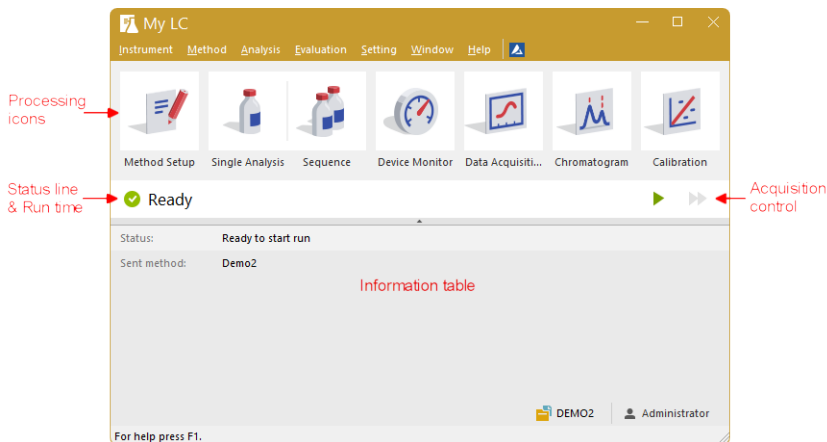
My LC

Instrument Method Analysis Evaluation Setting Window Help

Processing icons

Method Setup
Single Analysis
Sequence
Device Monitor
Data Acquisiti...
Chromatogram
Calibration

Status line & Run time

Ready

Acquisition control

Status: Ready to start run
Sent method: Demo2

Information table

DEMO2
Administrator

For help press F1.